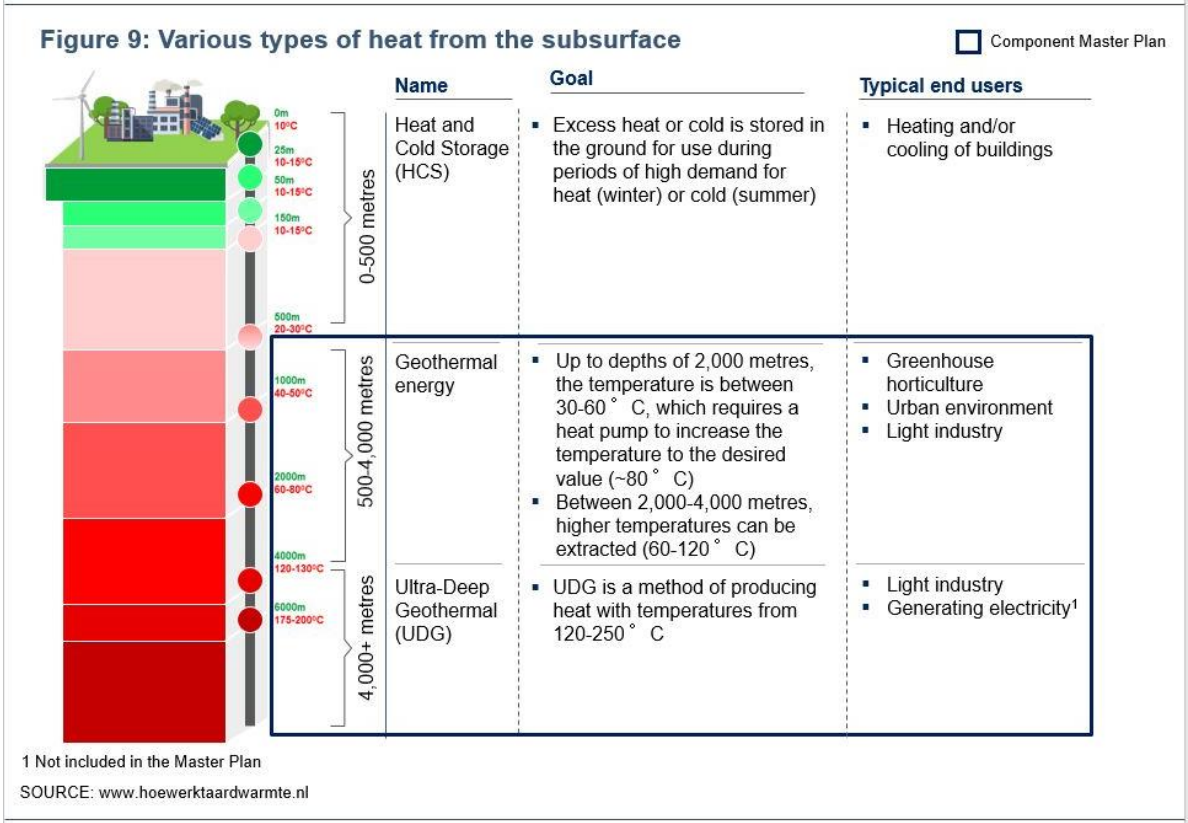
Figure 9: Various types of heat from the subsurface

Component Master Plan

0m
10°C
25m
10-15°C
50m
10-15°C
150m
10-15°C
500m
20-30°C
1000m
40-50°C
2000m
60-80°C
4000m
120-130°C
6000m
175-200°C

0-500 metres
500-4,000 metres
4,000+ metres

| Name | Goal | Typical end users |
|---|---|---|
| Heat and Cold Storage (HCS) | ▪ Excess heat or cold is stored in the ground for use during periods of high demand for heat (winter) or cold (summer) | ▪ Heating and/or cooling of buildings |
| Geothermal energy | ▪ Up to depths of 2,000 metres, the temperature is between 30-60 ° C, which requires a heat pump to increase the temperature to the desired value (~80 ° C) ▪ Between 2,000-4,000 metres, higher temperatures can be extracted (60-120 ° C) | ▪ Greenhouse horticulture ▪ Urban environment ▪ Light industry |
| Ultra-Deep Geothermal (UDG) | ▪ UDG is a method of producing heat with temperatures from 120-250 ° C | ▪ Light industry ▪ Generating electricity$^1$ |

1 Not included in the Master Plan

SOURCE: www.hoewerktaardwarmte.nl